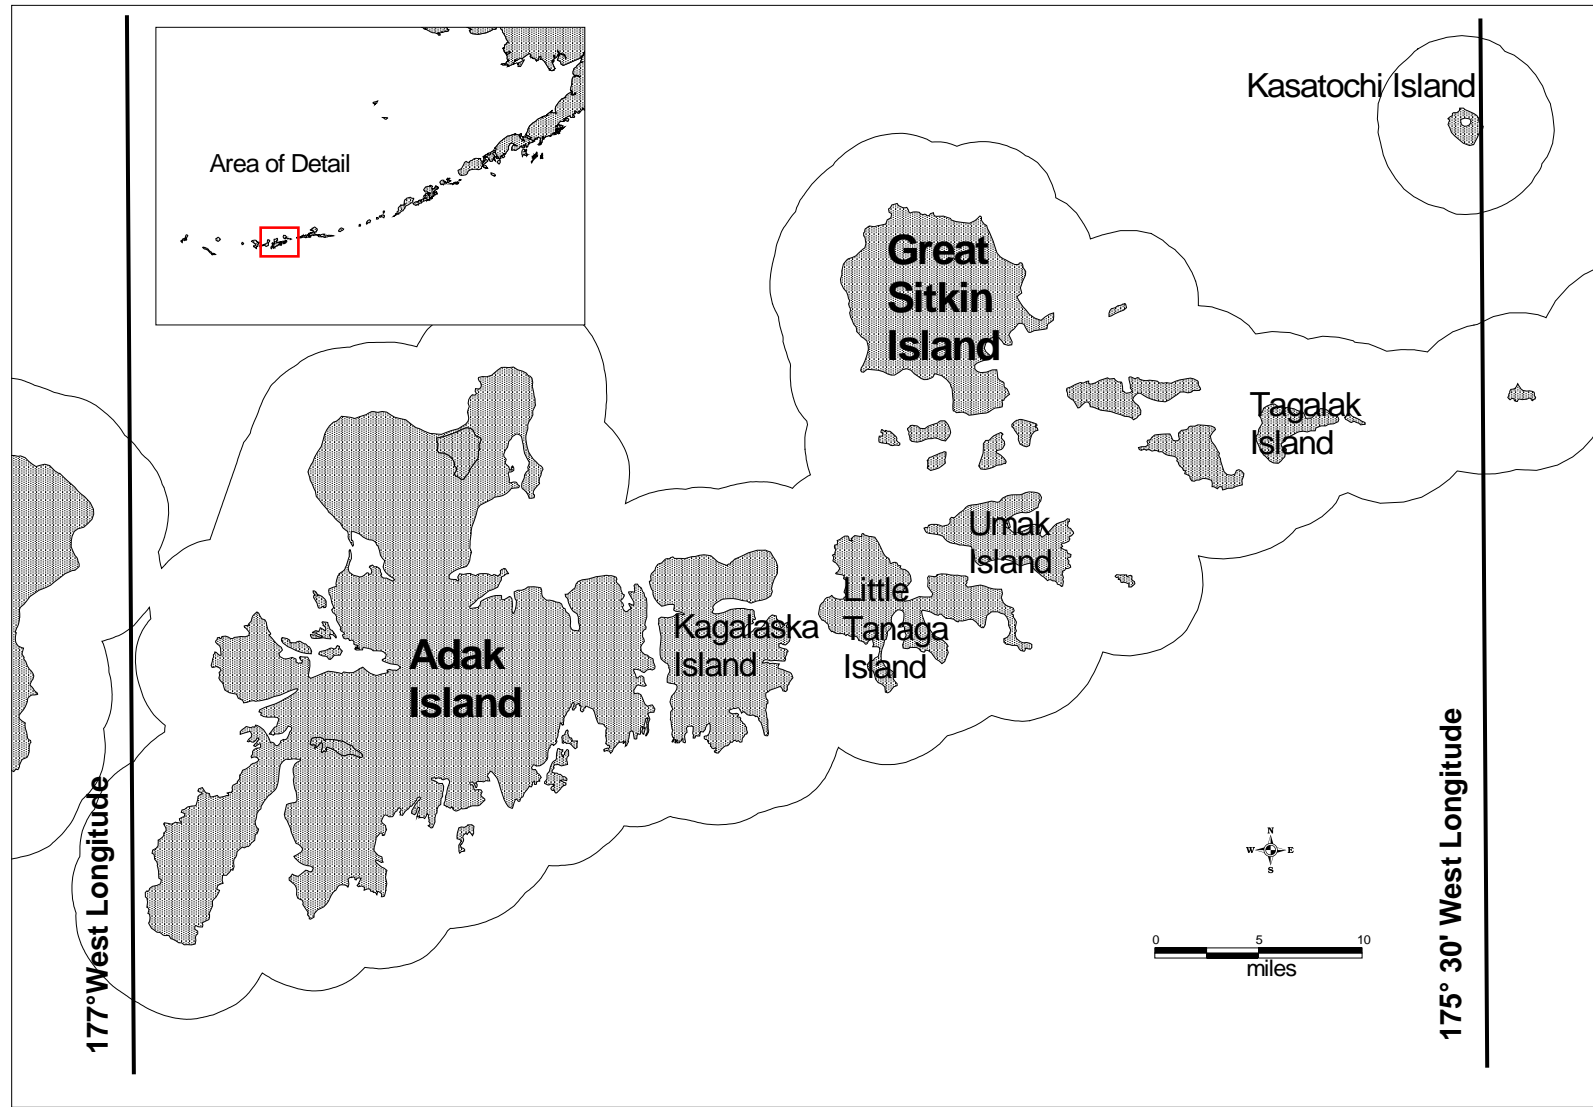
Area of Detail

Kasatochi Island

Great Sitkin Island

Tagalak Island

Umak Island

Little Tanaga Island

Kagalaska Island

Adak Island

177°West Longitude

175° 30' West Longitude

N
W E
S

0 5 10
miles